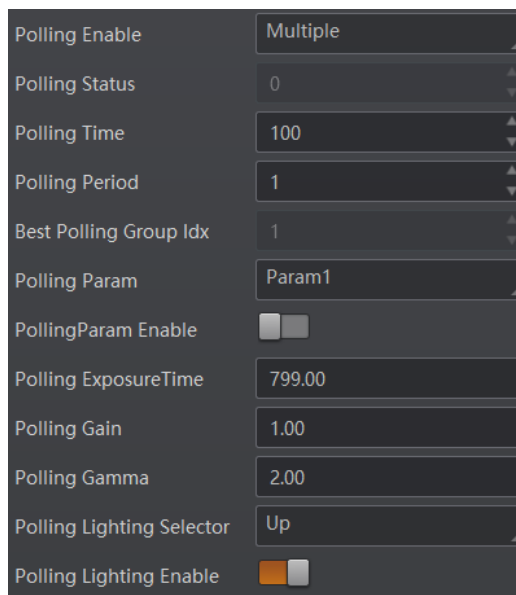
| | |
|---|---|
| Polling Enable | Multiple |
| Polling Status | 0 |
| Polling Time | 100 |
| Polling Period | 1 |
| Best Polling Group Idx | 1 |
| Polling Param | Param1 |
| PollingParam Enable | |
| Polling ExposureTime | 799.00 |
| Polling Gain | 1.00 |
| Polling Gamma | 2.00 |
| Polling Lighting Selector | Up |
| Polling Lighting Enable | |